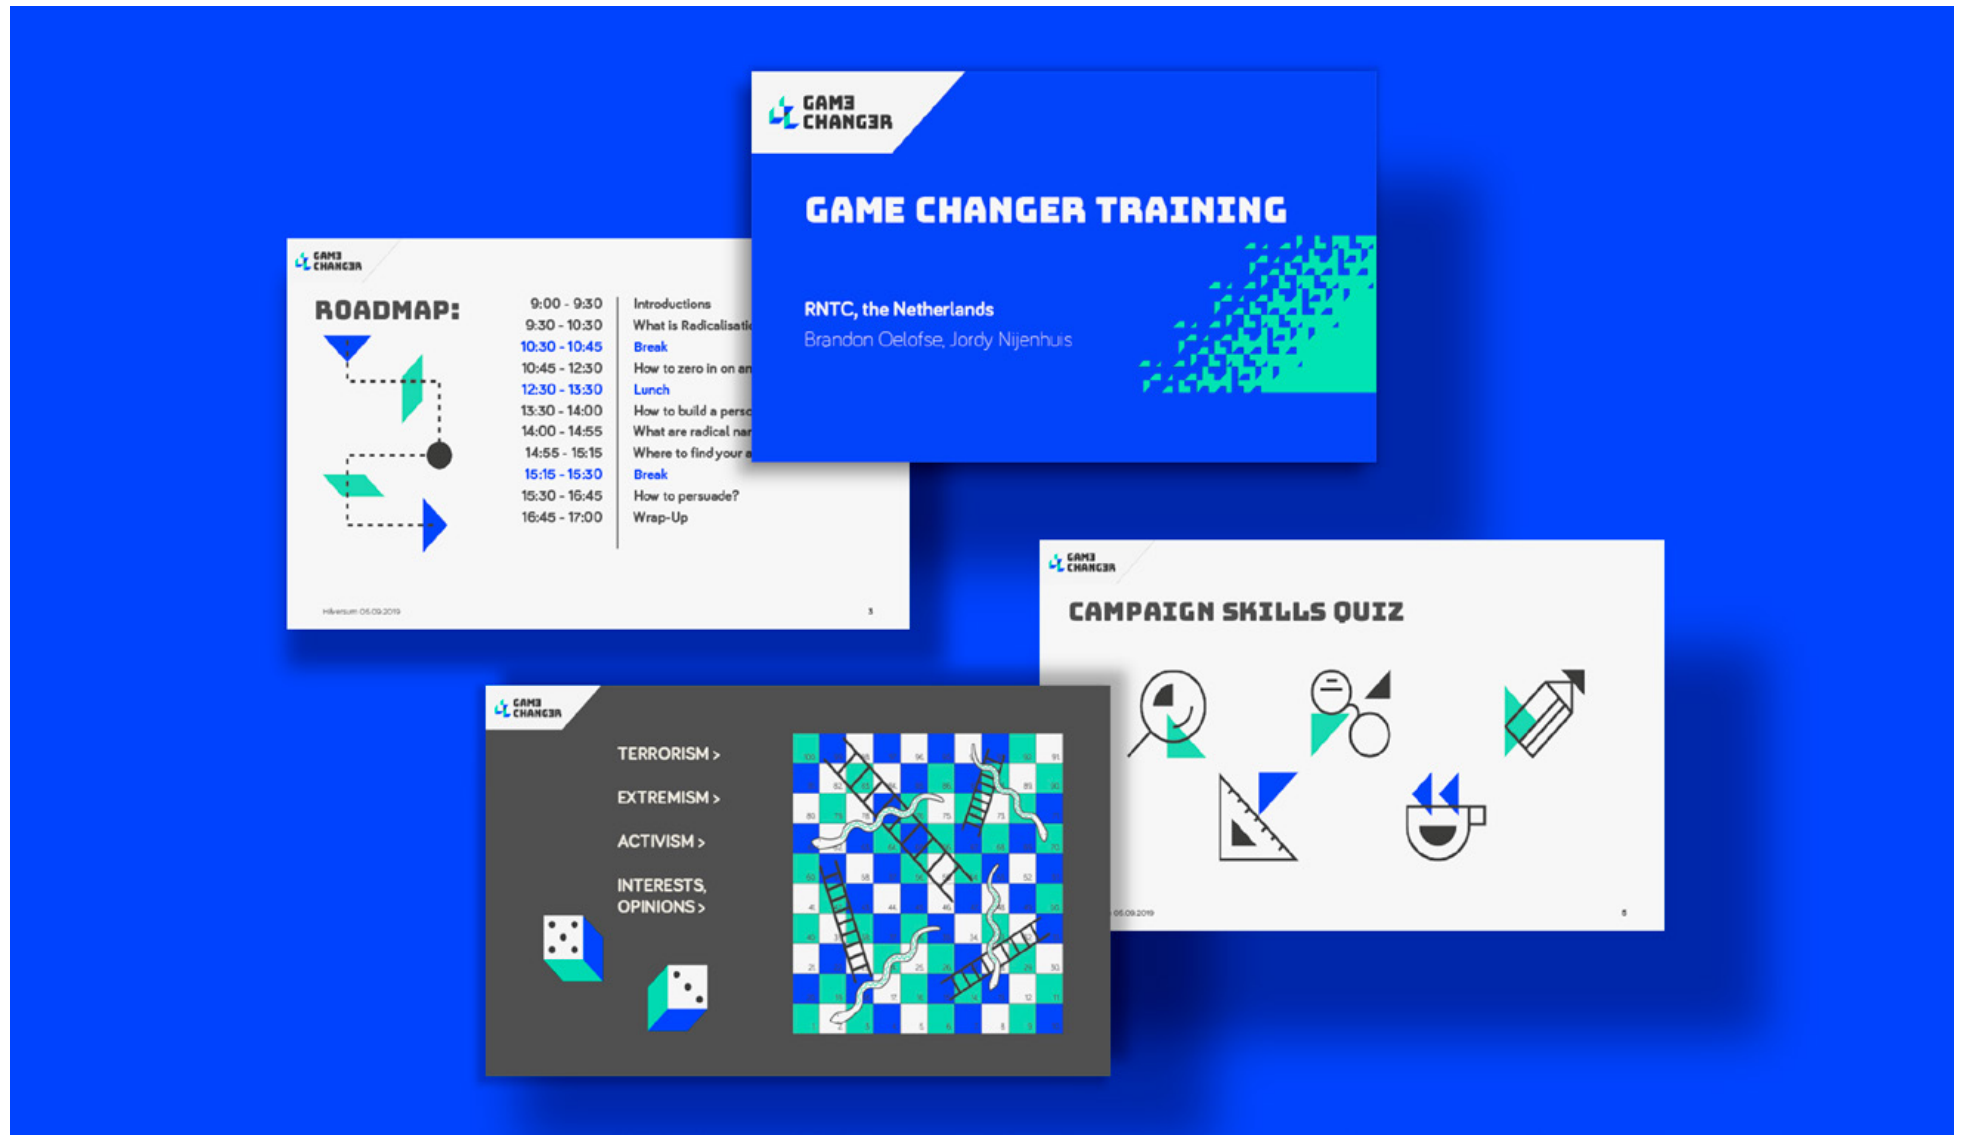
GAM3 CHANG3R

GAME CHANGER TRAINING

RNTC, the Netherlands
Brandon Oelofse, Jordy Nijenhuis

GAM3 CHANG3R

ROADMAP:

| | |
|---|---|
| 9:00 - 9:30 | Introductions |
| 9:30 - 10:30 | What is Radicalisati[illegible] |
| 10:30 - 10:45 | Break |
| 10:45 - 12:30 | How to zero in on an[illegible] |
| 12:30 - 13:30 | Lunch |
| 13:30 - 14:00 | How to build a perso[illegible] |
| 14:00 - 14:55 | What are radical nar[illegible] |
| 14:55 - 15:15 | Where to find your a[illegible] |
| 15:15 - 15:30 | Break |
| 15:30 - 16:45 | How to persuade? |
| 16:45 - 17:00 | Wrap-Up |

Hilversum 05.09.2019
3

GAM3 CHANG3R

CAMPAIGN SKILLS QUIZ

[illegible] 05.09.2019
8

GAM3 CHANG3R

TERRORISM >
EXTREMISM >
ACTIVISM >
INTERESTS, OPINIONS >